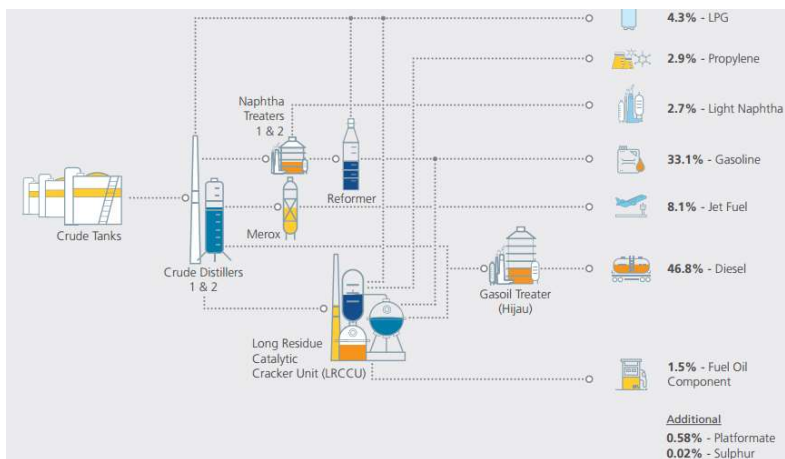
Naphtha Treaters 1 & 2

Crude Tanks

Merox

Reformer

Crude Distillers 1 & 2

Gasoil Treater (Hijau)

Long Residue Catalytic Cracker Unit (LRCCU)

**4.3%** - LPG

**2.9%** - Propylene

**2.7%** - Light Naphtha

**33.1%** - Gasoline

**8.1%** - Jet Fuel

**46.8%** - Diesel

**1.5%** - Fuel Oil Component

Additional
**0.58%** - Platformate
**0.02%** - Sulphur